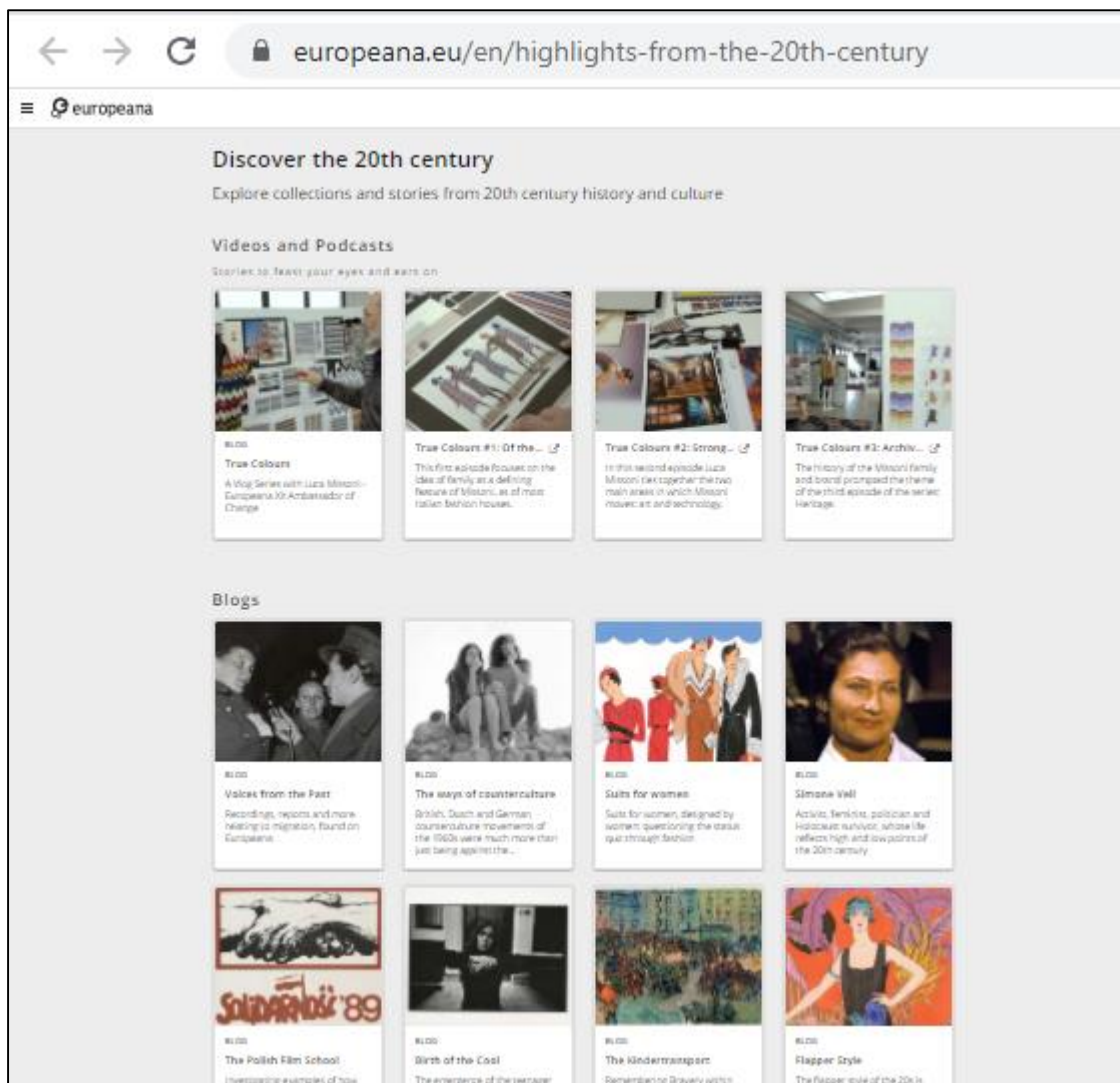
europeana.eu/en/highlights-from-the-20th-century

≡ europeana

Discover the 20th century

Explore collections and stories from 20th century history and culture

Videos and Podcasts

Stories to feast your eyes and ears on

BLOG
True Colours
A Vlog Series with Luca Missoni - Europeana XX Ambassador of Change

True Colours #1: Of the...
This first episode focuses on the idea of family as a defining feature of Missoni, as of most Italian fashion houses.

True Colours #2: Strong...
In this second episode Luca Missoni ties together the two main areas in which Missoni moves: art and technology.

True Colours #3: Archiv...
The history of the Missoni family and brand prompted the theme of the third episode of the series: Heritage.

Blogs

BLOG
Voices from the Past
Recordings, reports and more relating to migration, found on Europeana

BLOG
The ways of counterculture
British, Dutch and German counterculture movements of the 1960s were much more than just being against the...

BLOG
Suits for women
Suits for women, designed by women: questioning the status quo through fashion

BLOG
Simone Veil
Activist, feminist, politician and Holocaust survivor, whose life reflects high and low points of the 20th century

SOLIDARNOŚĆ '89

BLOG
The Polish Film School
Investigating examples of how

BLOG
Birth of the Cool
The emergence of the teenager

BLOG
The Kindertransport
Remembering bravery within

BLOG
Flapper Style
The flapper style of the 20s is